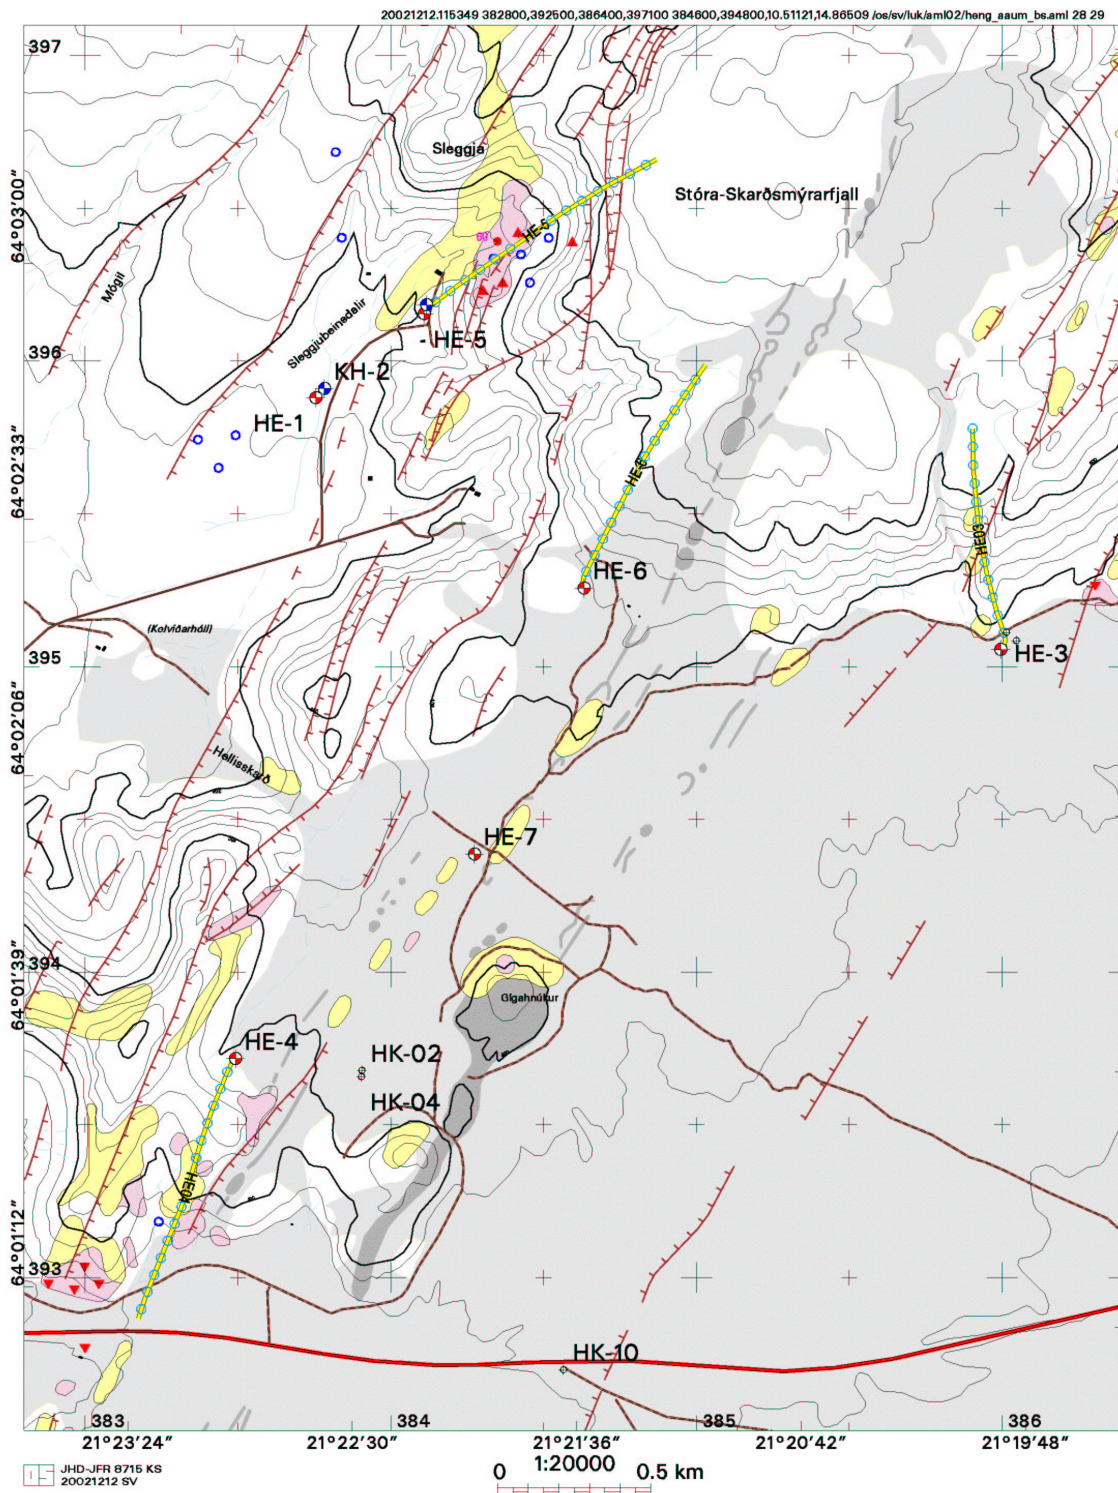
20021212.115349 382800,392500,386400,397100 384600,394800,10.51121,14.86509 /os/sv/luk/aml02/heng_aaum_bs.aml 28 29

397

Sleggja

Stóra-Skarðsmýrarfjall

64°03'00"

HE-9

Mógil

Sleggjubeinsdalir

HE-5

396

KH-2

HE-1

64°02'33"

HE-8

HE03

HE-6

(Kolviðarhóll)

395

HE-3

64°02'06"

Hellisskarð

HE-7

64°01'39"

394

Gígahnúkur

HE-4

HK-02

HK-04

HE04

64°01'12"

393

HK-10

383

384

385

386

21°23'24"

21°22'30"

21°21'36"

21°20'42"

21°19'48"

JHD-JFR 8715 KS
20021212 SV

0 1:20000 0.5 km